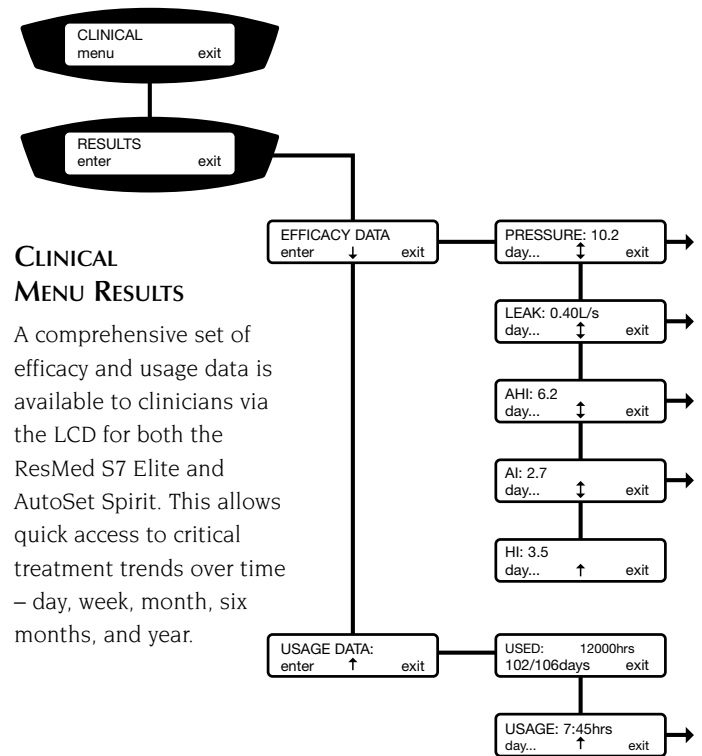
CLINICAL
menu exit

RESULTS
enter exit

CLINICAL MENU RESULTS

A comprehensive set of efficacy and usage data is available to clinicians via the LCD for both the ResMed S7 Elite and AutoSet Spirit. This allows quick access to critical treatment trends over time – day, week, month, six months, and year.

EFFICACY DATA
enter ↓ exit

PRESSURE: 10.2
day... ↕ exit

LEAK: 0.40L/s
day... ↕ exit

AHI: 6.2
day... ↕ exit

AI: 2.7
day... ↕ exit

HI: 3.5
day... ↑ exit

USAGE DATA:
enter ↑ exit

USED: 12000hrs
102/106days exit

USAGE: 7:45hrs
day... ↑ exit